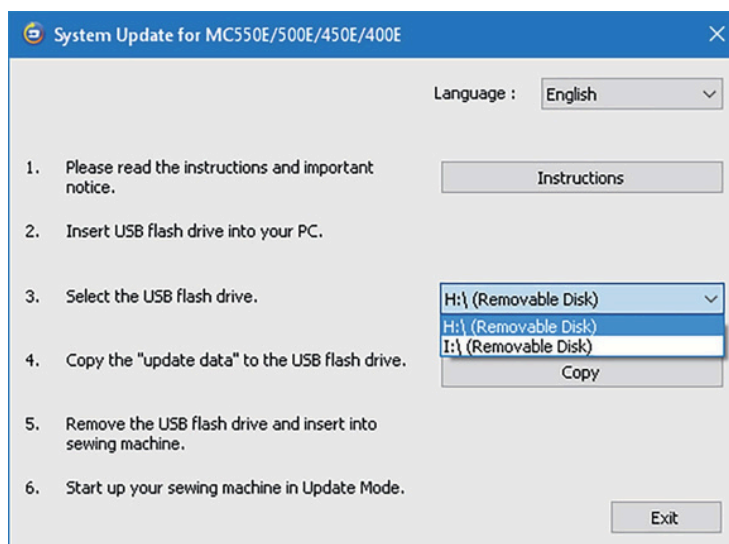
System Update for MC550E/500E/450E/400E

Language : English

1. Please read the instructions and important notice.

Instructions

2. Insert USB flash drive into your PC.

3. Select the USB flash drive.

H:\ (Removable Disk)

H:\ (Removable Disk)

I:\ (Removable Disk)

4. Copy the "update data" to the USB flash drive.

Copy

5. Remove the USB flash drive and insert into sewing machine.

6. Start up your sewing machine in Update Mode.

Exit